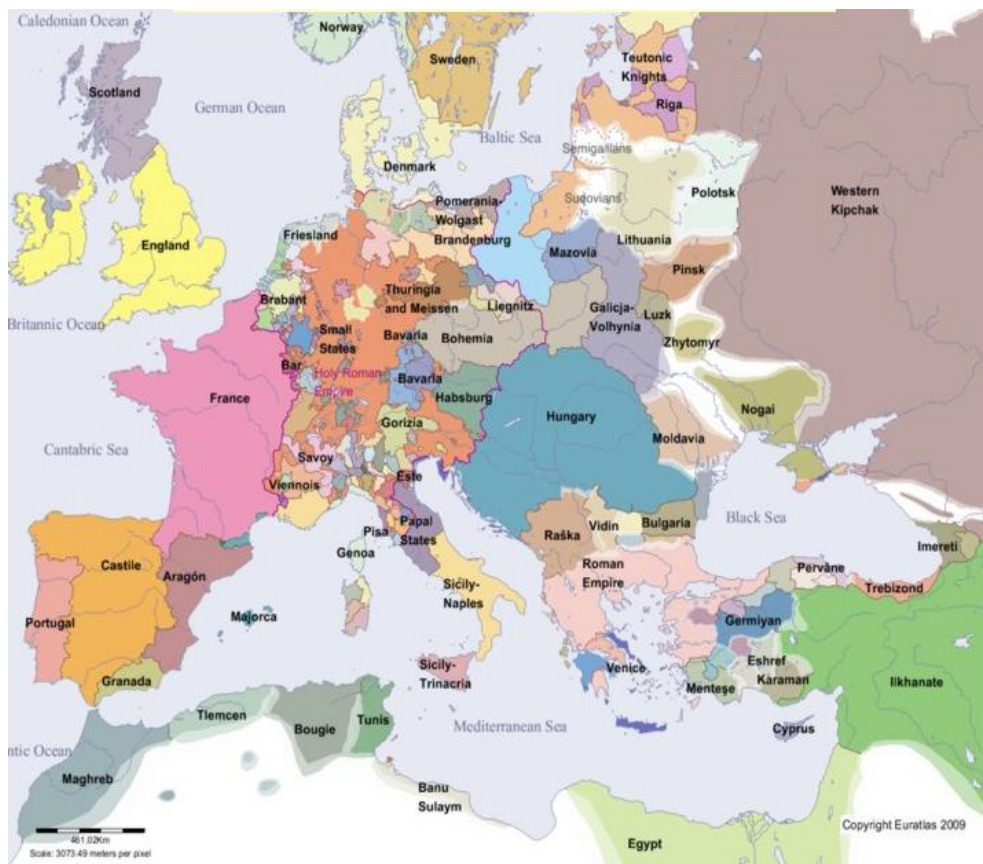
Caledonian Ocean
Norway
Sweden
Teutonic Knights
Riga
Scotland
German Ocean
Baltic Sea
Semigallians
Denmark
Pomerania-Wolgast
Sudovians
Polotsk
Western Kipchak
Friesland
Brandenburg
Mazovia
Lithuania
England
Pinsk
Brabant
Thuringia and Meissen
Liegnitz
Galicja-Volhynia
Luzk
Britannic Ocean
Small States
Bavaria
Bohemia
Zhytomyr
Bar
Holy Roman Empire
Bavaria
France
Habsburg
Hungary
Nogai
Gorizia
Moldavia
Cantabric Sea
Savoy
Este
Viennois
Black Sea
Pisa
Papal States
Raška
Vidin
Bulgaria
Genoa
Imereti
Castile
Aragón
Roman Empire
Pervâne
Trebizond
Sicily-Naples
Portugal
Majorca
Germiyan
Venice
Eshref
Karaman
Sicily-Trinacria
Granada
Menteşe
Ilkhanate
Tlemcen
Bougie
Tunis
ntic Ocean
Mediterranean Sea
Cyprus
Maghreb
Banu Sulaym
461.02Km
Scale: 3073.49 meters per pixel
Egypt
Copyright Euratlas 2009